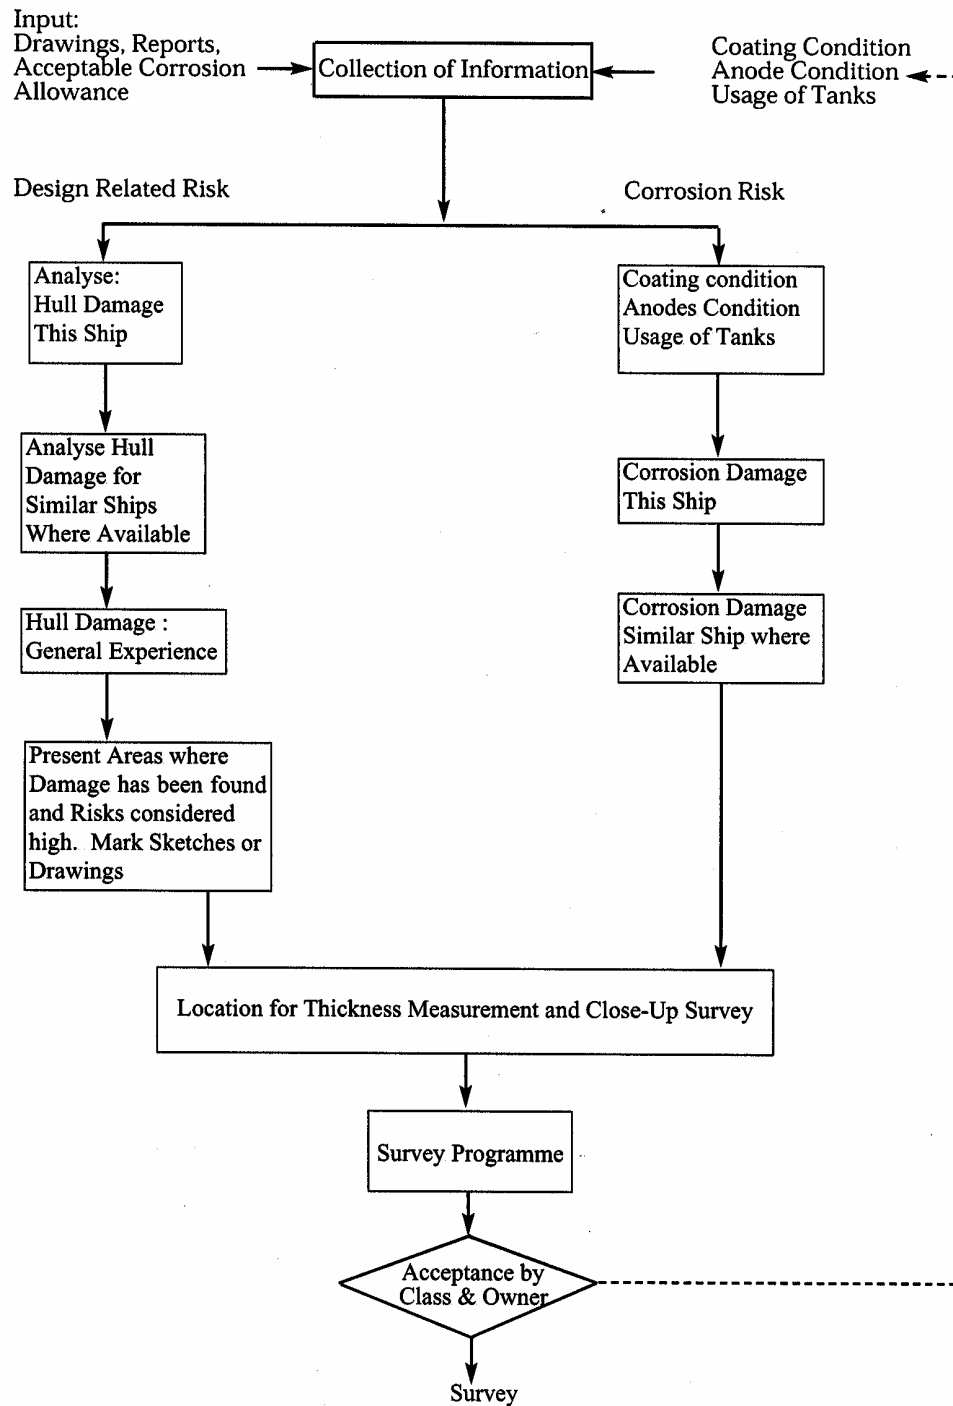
Input:
Drawings, Reports,
Acceptable Corrosion
Allowance

Collection of Information

Coating Condition
Anode Condition
Usage of Tanks

Design Related Risk

Corrosion Risk

Analyse:
Hull Damage
This Ship

Analyse Hull
Damage for
Similar Ships
Where Available

Hull Damage :
General Experience

Present Areas where
Damage has been found
and Risks considered
high. Mark Sketches or
Drawings

Coating condition
Anodes Condition
Usage of Tanks

Corrosion Damage
This Ship

Corrosion Damage
Similar Ship where
Available

Location for Thickness Measurement and Close-Up Survey

Survey Programme

Acceptance by
Class & Owner

Survey